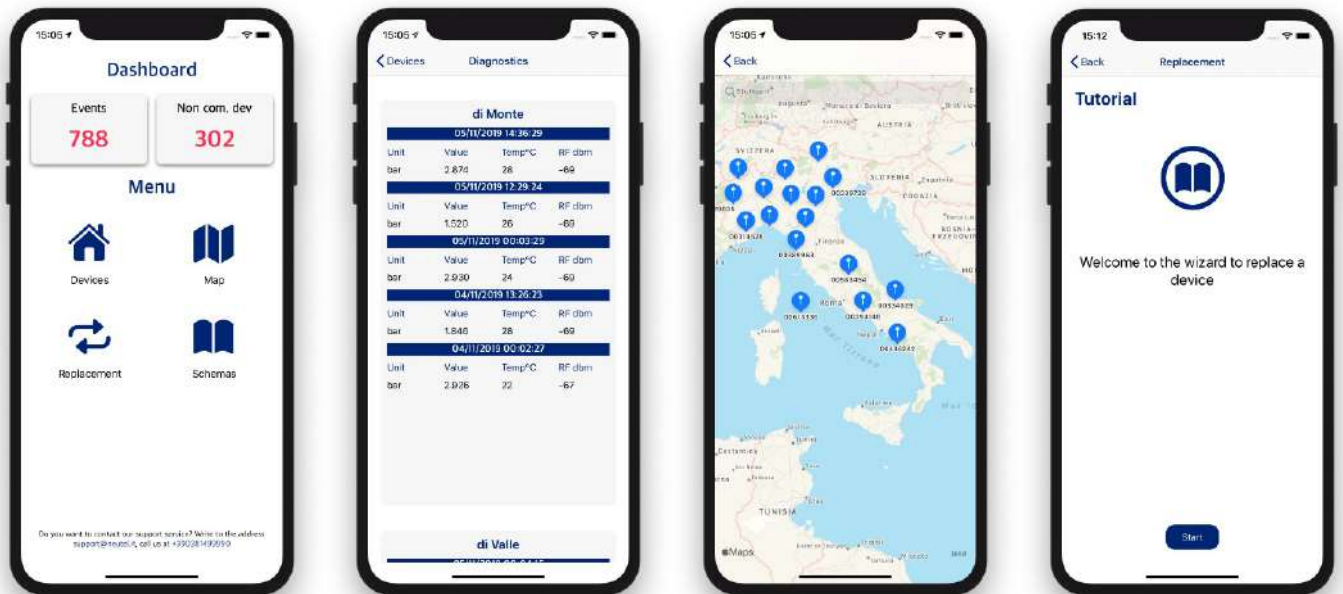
15:05

Dashboard

Events
788

Non com. dev
302

Menu

Devices

Map

Replacement

Schemas

Do you want to contact our support service? Write to the address support@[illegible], call us at +39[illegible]

15:05

Devices

Diagnostics

di Monte

05/11/2019 14:36:29

| Unit | Value | Temp°C | RF dbm |
|---|---|---|---|
| bar | 2.874 | 28 | -69 |

05/11/2019 12:29:24

| Unit | Value | Temp°C | RF dbm |
|---|---|---|---|
| bar | 1.520 | 26 | -69 |

05/11/2019 00:03:29

| Unit | Value | Temp°C | RF dbm |
|---|---|---|---|
| bar | 2.930 | 24 | -69 |

04/11/2019 13:26:23

| Unit | Value | Temp°C | RF dbm |
|---|---|---|---|
| bar | 1.846 | 28 | -69 |

04/11/2019 00:02:27

| Unit | Value | Temp°C | RF dbm |
|---|---|---|---|
| bar | 2.926 | 22 | -67 |

di Valle

15:05

Back

SVIZZERA

AUSTRIA

SLOVENIA

CROAZIA

Roma

Mar Tirreno

TUNISIA

Maps

15:12

Back

Replacement

Tutorial

Welcome to the wizard to replace a device

Start